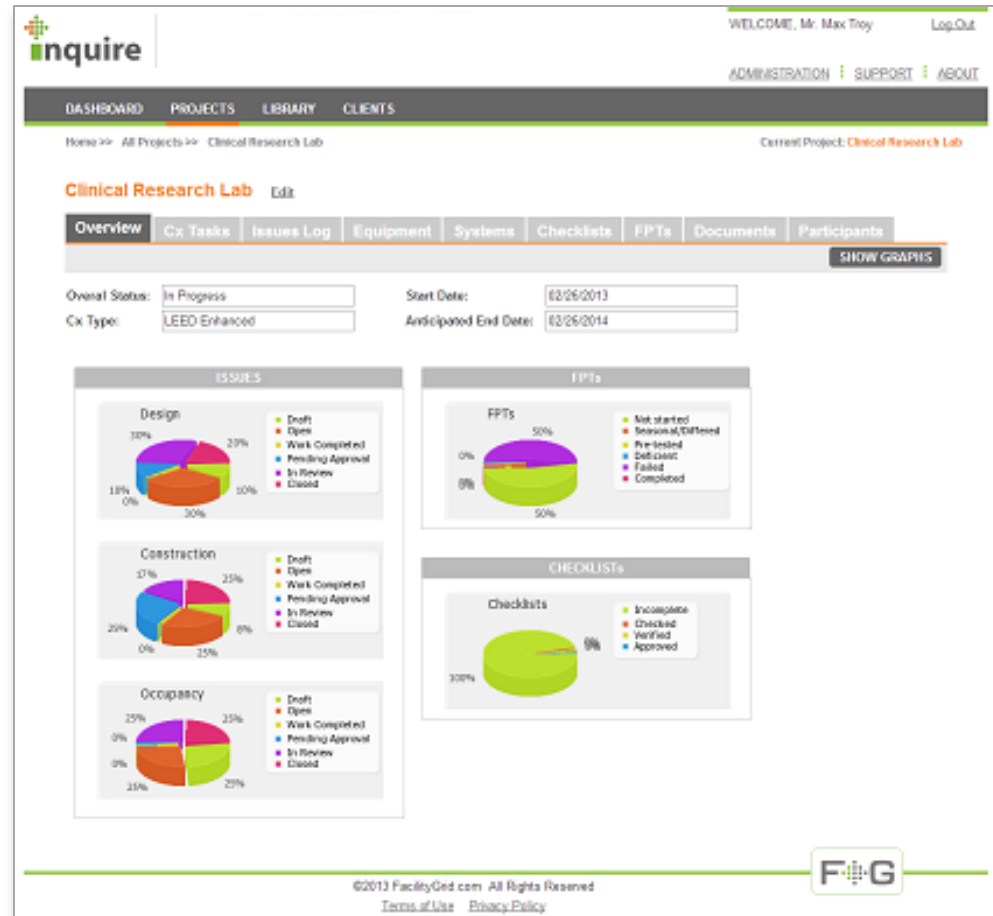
inquire

WELCOME, Mr. Max Troy Log Out

ADMINISTRATION | SUPPORT | ABOUT

DASHBOARD PROJECTS LIBRARY CLIENTS

Home >> All Projects >> Clinical Research Lab

Current Project: Clinical Research Lab

Clinical Research Lab Edit

Overview Cx Tasks Issues Log Equipment Systems Checklists FPTs Documents Participants

SHOW GRAPHS

Overal Status: In Progress
Cx Type: LEED Enhanced
Start Date: 02/26/2013
Anticipated End Date: 02/26/2014

ISSUES

Design
30% 20% 10% 30% 0% 10%
Draft
Open
Work Completed
Pending Approval
In Review
Closed

Construction
17% 25% 8% 25% 0% 25%
Draft
Open
Work Completed
Pending Approval
In Review
Closed

Occupancy
25% 25% 25% 25% 0% 0%
Draft
Open
Work Completed
Pending Approval
In Review
Closed

FPTs

FPTs
50% 0% 0% 50%
Not started
Seasonal/Differed
Pre-tested
Deficient
Failed
Completed

CHECKLISTS

Checklists
0% 100%
Incomplete
Checked
Verified
Approved

F G

©2013 FacilityGrid.com All Rights Reserved
Terms of Use Privacy Policy